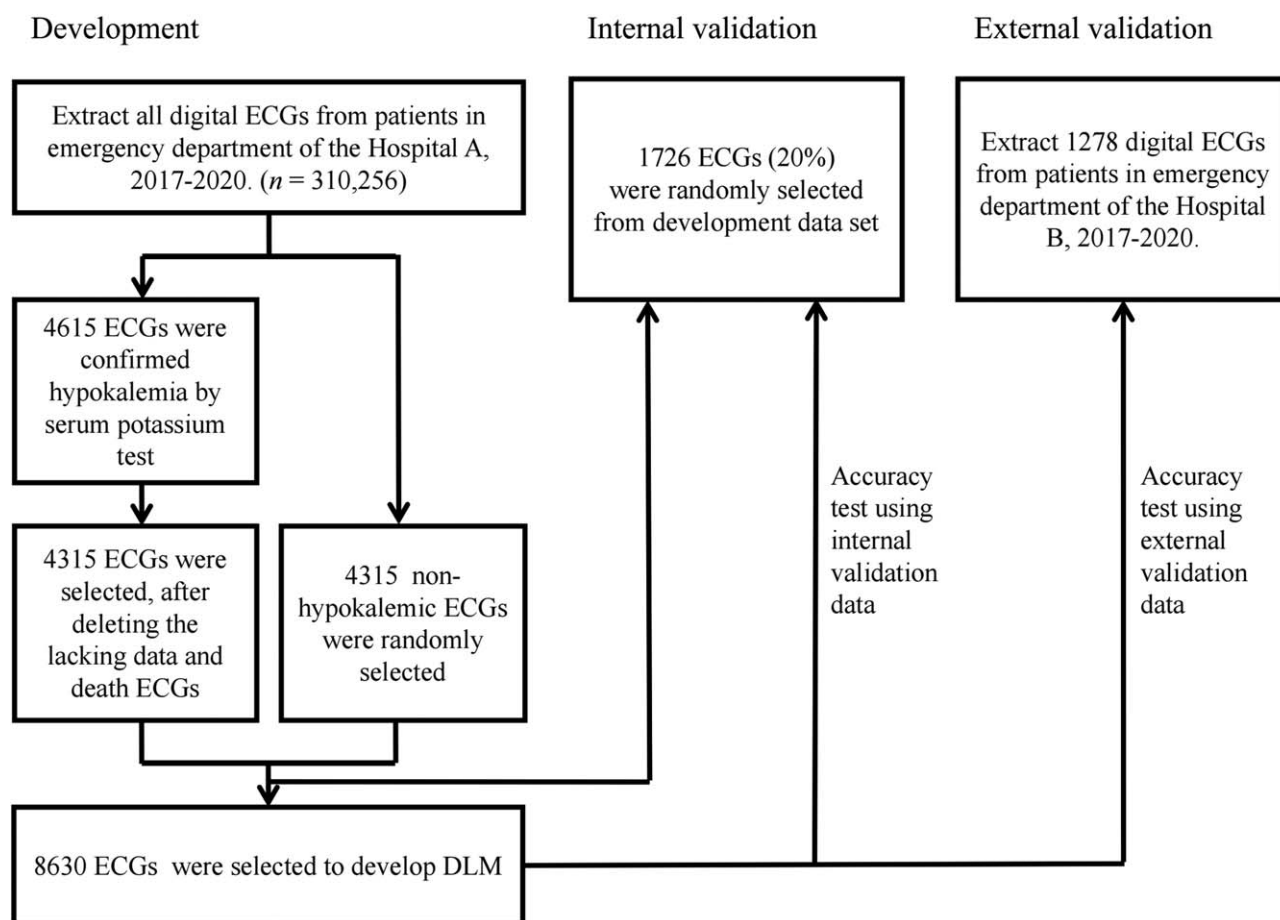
Development

Internal validation

External validation

Extract all digital ECGs from patients in emergency department of the Hospital A, 2017-2020. ($n$ = 310,256)

1726 ECGs (20%) were randomly selected from development data set

Extract 1278 digital ECGs from patients in emergency department of the Hospital B, 2017-2020.

4615 ECGs were confirmed hypokalemia by serum potassium test

Accuracy test using internal validation data

Accuracy test using external validation data

4315 ECGs were selected, after deleting the lacking data and death ECGs

4315 non-hypokalemic ECGs were randomly selected

8630 ECGs were selected to develop DLM